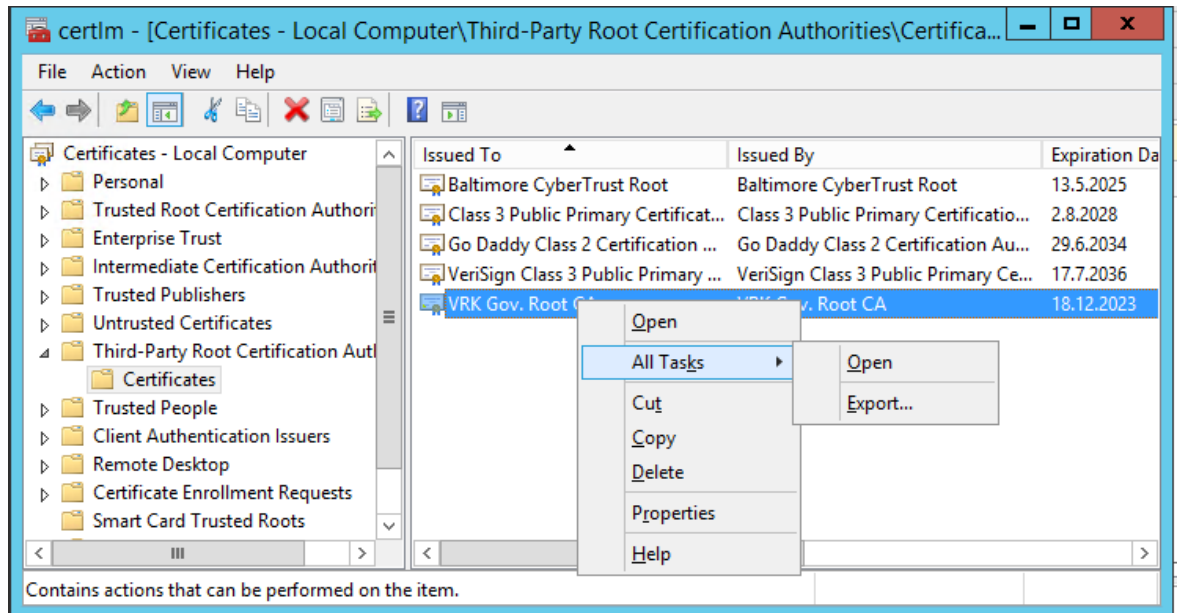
certlm - [Certificates - Local Computer\Third-Party Root Certification Authorities\Certifica...

File Action View Help

Certificates - Local Computer
Personal
Trusted Root Certification Authori
Enterprise Trust
Intermediate Certification Authori
Trusted Publishers
Untrusted Certificates
Third-Party Root Certification Auth
Certificates
Trusted People
Client Authentication Issuers
Remote Desktop
Certificate Enrollment Requests
Smart Card Trusted Roots

| Issued To | Issued By | Expiration Da |
|---|---|---|
| Baltimore CyberTrust Root | Baltimore CyberTrust Root | 13.5.2025 |
| Class 3 Public Primary Certificat... | Class 3 Public Primary Certificatio... | 2.8.2028 |
| Go Daddy Class 2 Certification ... | Go Daddy Class 2 Certification Au... | 29.6.2034 |
| VeriSign Class 3 Public Primary ... | VeriSign Class 3 Public Primary Ce... | 17.7.2036 |
| VRK Gov. Root CA | VRK Gov. Root CA | 18.12.2023 |

Open
All Tasks
Cut
Copy
Delete
Properties
Help

Open
Export...

Contains actions that can be performed on the item.